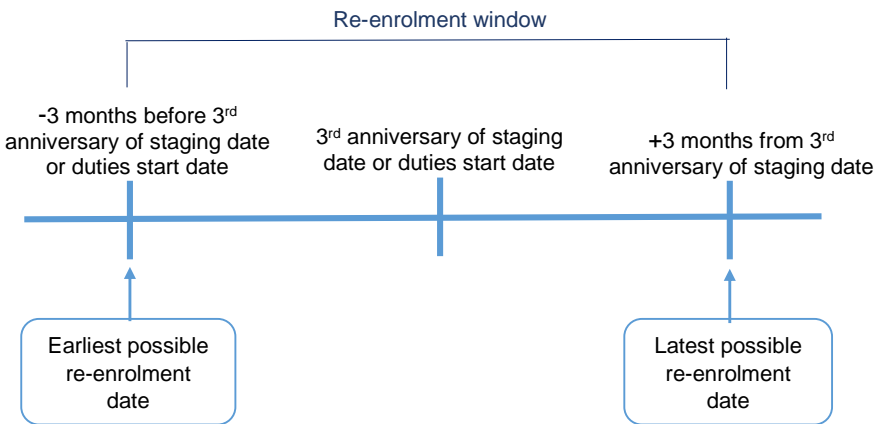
Re-enrolment window

-3 months before 3$^{rd}$ anniversary of staging date or duties start date

3$^{rd}$ anniversary of staging date or duties start date

+3 months from 3$^{rd}$ anniversary of staging date

Earliest possible re-enrolment date

Latest possible re-enrolment date